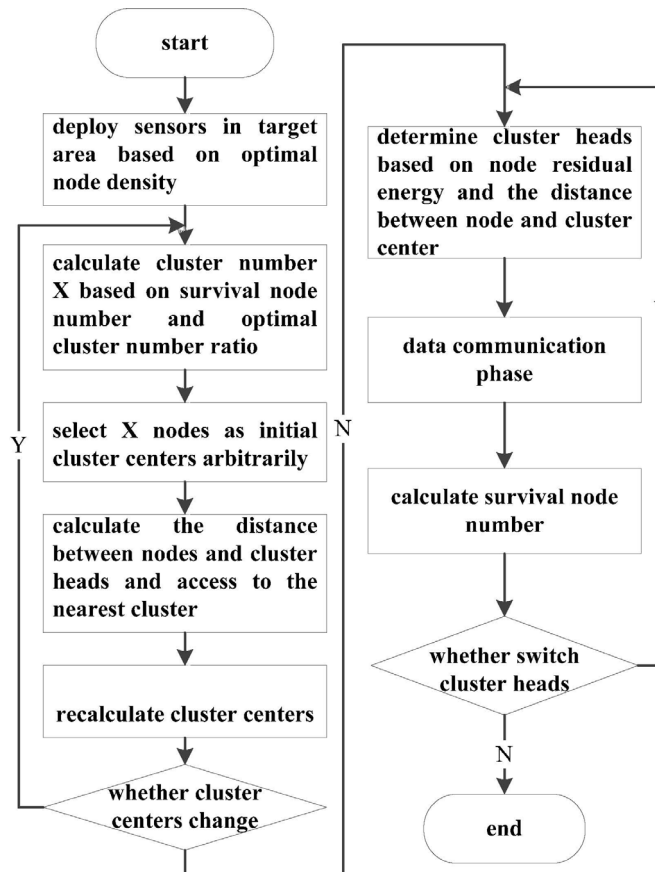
start

deploy sensors in target area based on optimal node density

calculate cluster number X based on survival node number and optimal cluster number ratio

Y

select X nodes as initial cluster centers arbitrarily

calculate the distance between nodes and cluster heads and access to the nearest cluster

recalculate cluster centers

whether cluster centers change

N

determine cluster heads based on node residual energy and the distance between node and cluster center

data communication phase

calculate survival node number

whether switch cluster heads

N

end